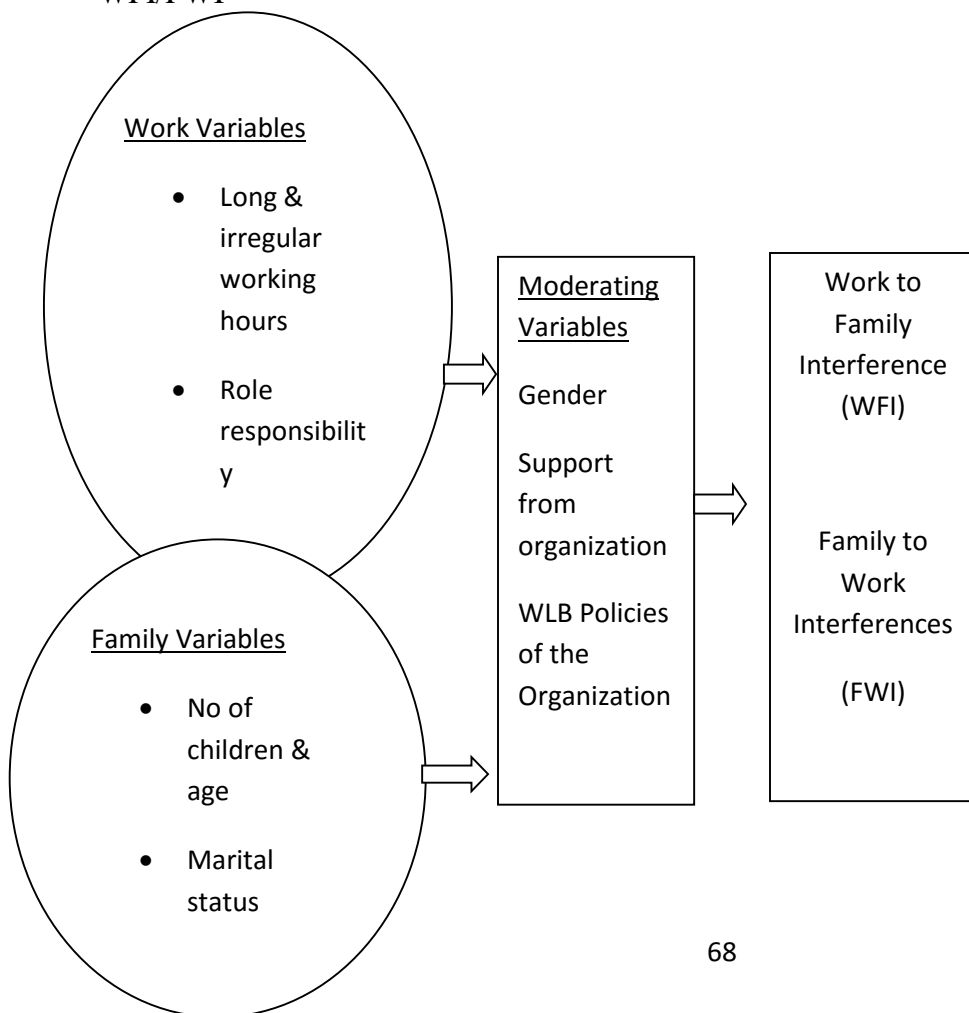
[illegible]

Work Variables

- Long & irregular working hours
- Role responsibilit y

Moderating Variables

Gender

Support from organization

WLB Policies of the Organization

Work to Family Interference (WFI)

Family to Work Interferences

(FWI)

Family Variables

- No of children & age
- Marital status

68